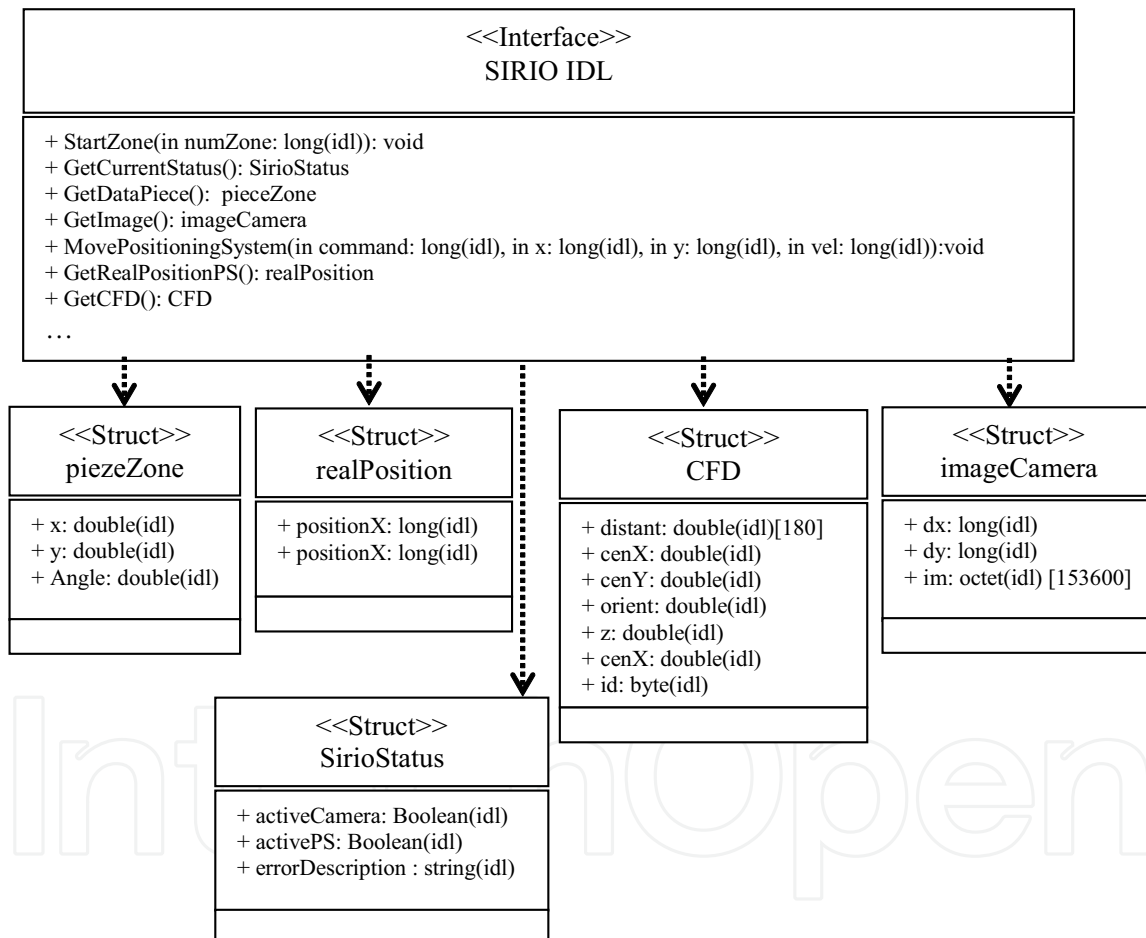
<<Interface>>
SIRIO IDL

+ StartZone(in numZone: long(idl)): void
+ GetCurrentStatus(): SirioStatus
+ GetDataPiece(): pieceZone
+ GetImage(): imageCamera
+ MovePositioningSystem(in command: long(idl), in x: long(idl), in y: long(idl), in vel: long(idl)):void
+ GetRealPositionPS(): realPosition
+ GetCFD(): CFD
…

<<Struct>>
piezeZone

+ x: double(idl)
+ y: double(idl)
+ Angle: double(idl)

<<Struct>>
realPosition

+ positionX: long(idl)
+ positionX: long(idl)

<<Struct>>
CFD

+ distant: double(idl)[180]
+ cenX: double(idl)
+ cenY: double(idl)
+ orient: double(idl)
+ z: double(idl)
+ cenX: double(idl)
+ id: byte(idl)

<<Struct>>
imageCamera

+ dx: long(idl)
+ dy: long(idl)
+ im: octet(idl) [153600]

<<Struct>>
SirioStatus

+ activeCamera: Boolean(idl)
+ activePS: Boolean(idl)
+ errorDescription : string(idl)

IntechOpen